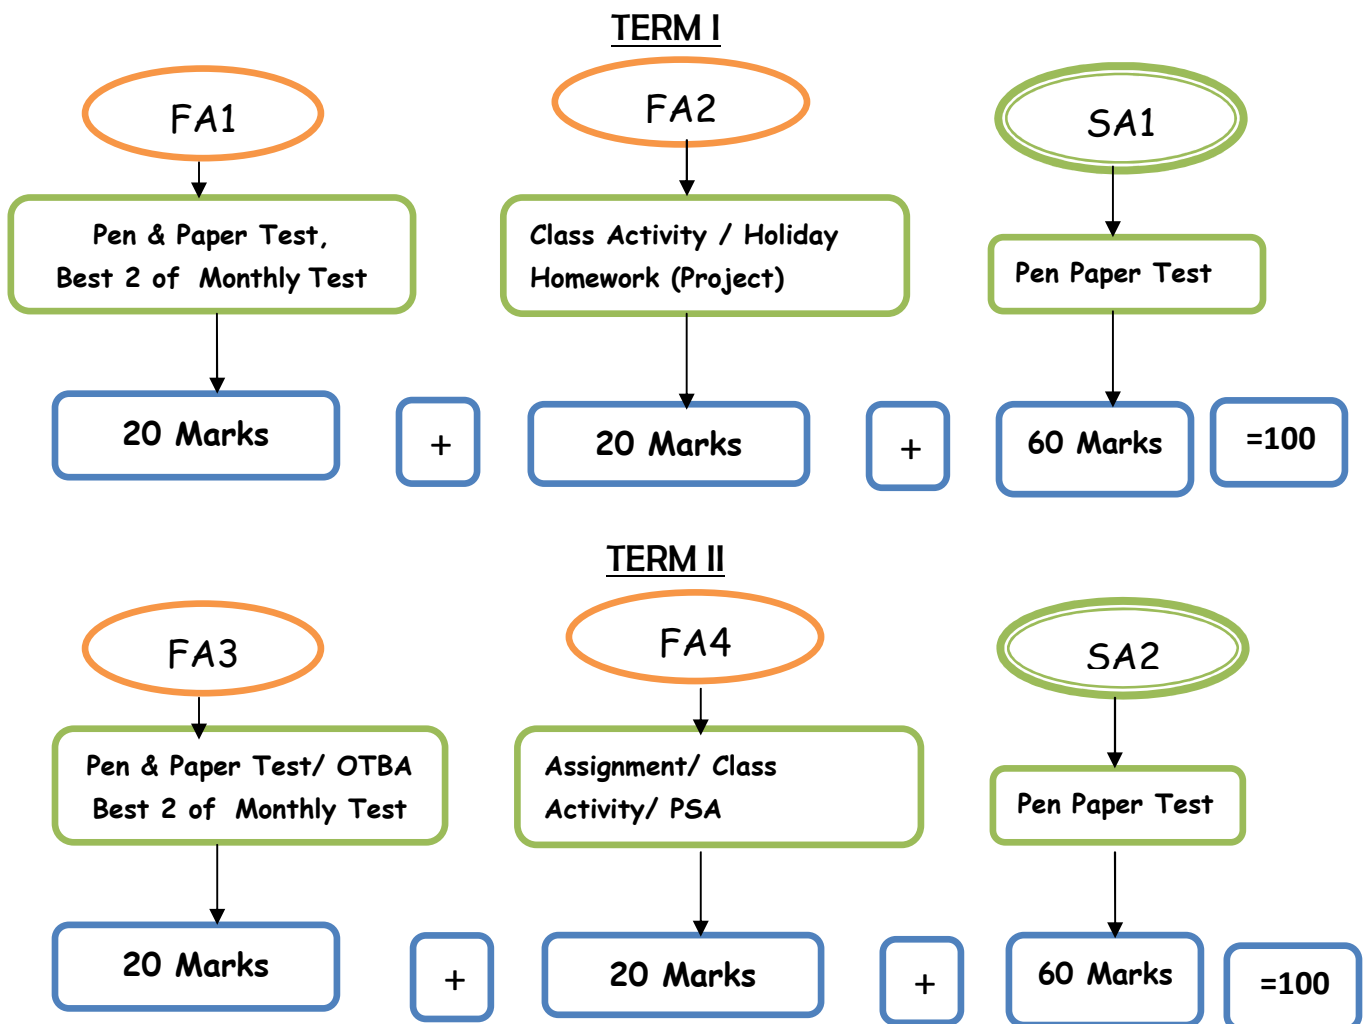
TERM I

FA1

Pen & Paper Test, Best 2 of Monthly Test

20 Marks

+

FA2

Class Activity / Holiday Homework (Project)

20 Marks

+

SA1

Pen Paper Test

60 Marks

=100

TERM II

FA3

Pen & Paper Test/ OTBA Best 2 of Monthly Test

20 Marks

+

FA4

Assignment/ Class Activity/ PSA

20 Marks

+

SA2

Pen Paper Test

60 Marks

=100